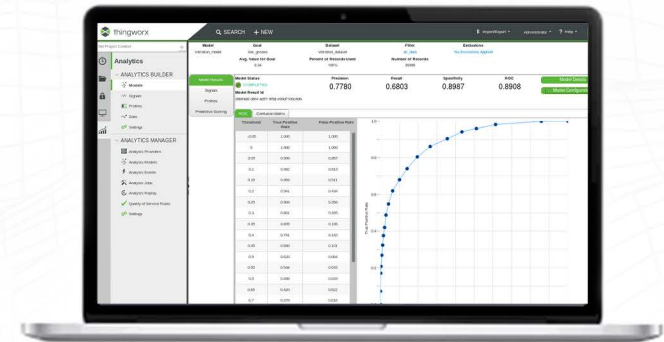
thingworx

SEARCH + NEW

Administrator Help

Analytics

ANALYTICS BUILDER

Models

Signals

Profiles

Data

Settings

ANALYTICS MANAGER

Analysis Providers

Analysis Models

Analysis Events

Analysis Jobs

Analysis Replay

Quality of Service Rules

Settings

| Model | Goal | Dataset | Filter | Exclusions |
|---|---|---|---|---|
| vibration_model | low_grease | vibration_dataset | All_data | No Exclusions Applied |
| | Avg. Value for Goal | Percent of Records Used | Number of Records | |
| | 0.34 | 100% | 20000 | |

Model Results

Signals

Profiles

Predictive Scoring

Model Status

COMPLETED

Model Result Id

| Precision | Recall | Specificity | ROC |
|---|---|---|---|
| 0.7780 | 0.6803 | 0.8987 | 0.8908 |

Model Details

Model Configuration

ROC Confusion Matrix

| Threshold | True Positive Rate | False Positive Rate |
|---|---|---|
| -0.05 | 1.000 | 1.000 |
| 0 | 1.000 | 1.000 |
| 0.05 | 0.996 | 0.887 |
| 0.1 | 0.982 | 0.813 |
| 0.15 | 0.966 | 0.721 |
| 0.2 | 0.941 | 0.634 |
| 0.25 | 0.909 | 0.556 |
| 0.3 | 0.863 | 0.335 |
| 0.35 | 0.835 | 0.195 |
| 0.4 | 0.776 | 0.155 |
| 0.45 | 0.680 | 0.103 |
| 0.5 | 0.620 | 0.084 |
| 0.55 | 0.566 | 0.055 |
| 0.6 | 0.488 | 0.029 |
| 0.65 | 0.420 | 0.022 |
| 0.7 | 0.370 | 0.018 |

1.0

0.8

0.6

0.4

0.2

True Positive Rate